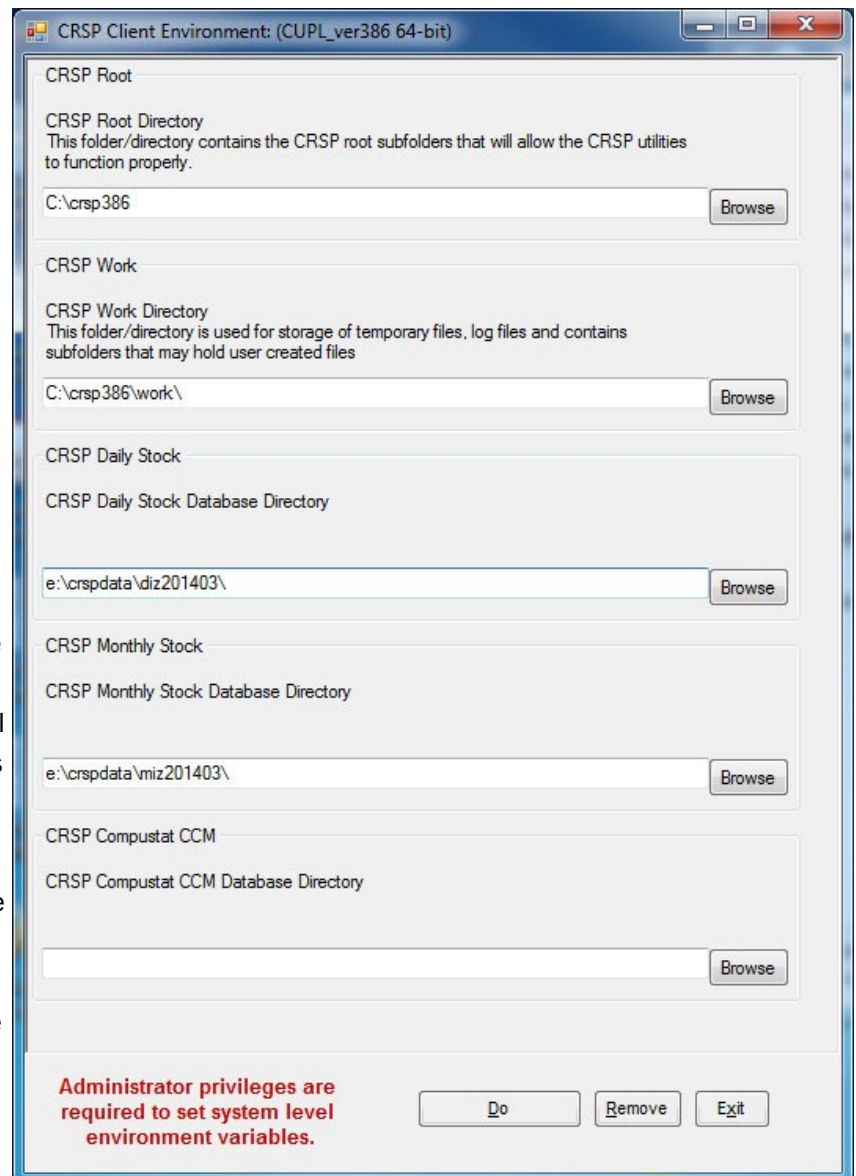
CRSP Client Environment: (CUPL_ver386 64-bit)

CRSP Root

CRSP Root Directory
This folder/directory contains the CRSP root subfolders that will allow the CRSP utilities to function properly.

C:\crsp386

Browse

CRSP Work

CRSP Work Directory
This folder/directory is used for storage of temporary files, log files and contains subfolders that may hold user created files

C:\crsp386\work\

Browse

CRSP Daily Stock

CRSP Daily Stock Database Directory

e:\crspdata\diz201403\

Browse

CRSP Monthly Stock

CRSP Monthly Stock Database Directory

e:\crspdata\miz201403\

Browse

CRSP Compustat CCM

CRSP Compustat CCM Database Directory

Browse

Administrator privileges are required to set system level environment variables.

Do

Remove

Exit